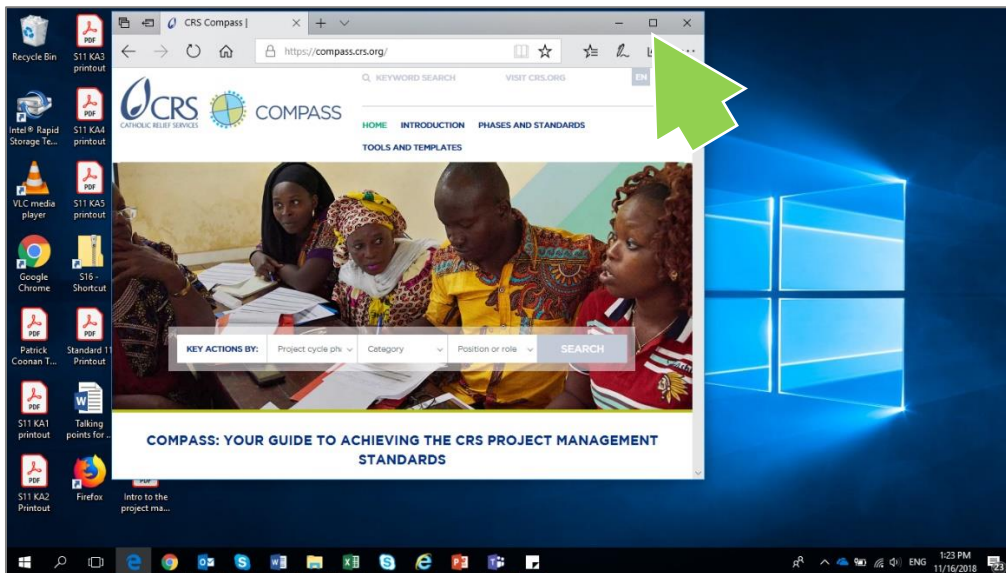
Recycle Bin
PDF
S11 KA3 printout
Intel® Rapid Storage Te...
PDF
S11 KA4 printout
VLC media player
PDF
S11 KA5 printout
Google Chrome
S16 - Shortcut
PDF
Patrick Coonan T...
PDF
Standard 11 Printout
PDF
S11 KA1 printout
Talking points for ...
PDF
S11 KA2 Printout
Firefox
PDF
Intro to the project ma...

CRS Compass |
https://compass.crs.org/

CRS CATHOLIC RELIEF SERVICES
COMPASS
KEYWORD SEARCH
VISIT CRS.ORG
EN
HOME INTRODUCTION PHASES AND STANDARDS
TOOLS AND TEMPLATES

KEY ACTIONS BY: Project cycle pha Category Position or role SEARCH

COMPASS: YOUR GUIDE TO ACHIEVING THE CRS PROJECT MANAGEMENT STANDARDS

ENG 1:23 PM 11/16/2018 23